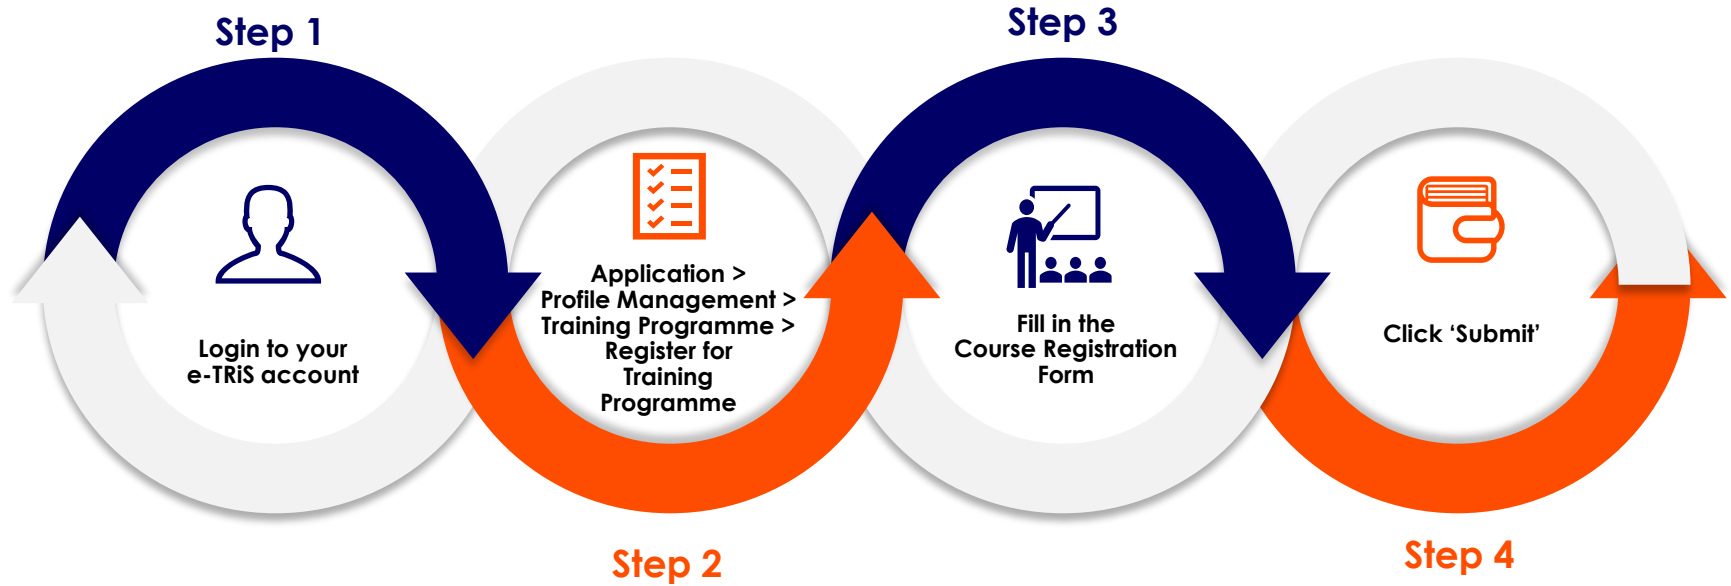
Step 1

Login to your e-TRiS account

Step 2

Application > Profile Management > Training Programme > Register for Training Programme

Step 3

Fill in the Course Registration Form

Step 4

Click ‘Submit’